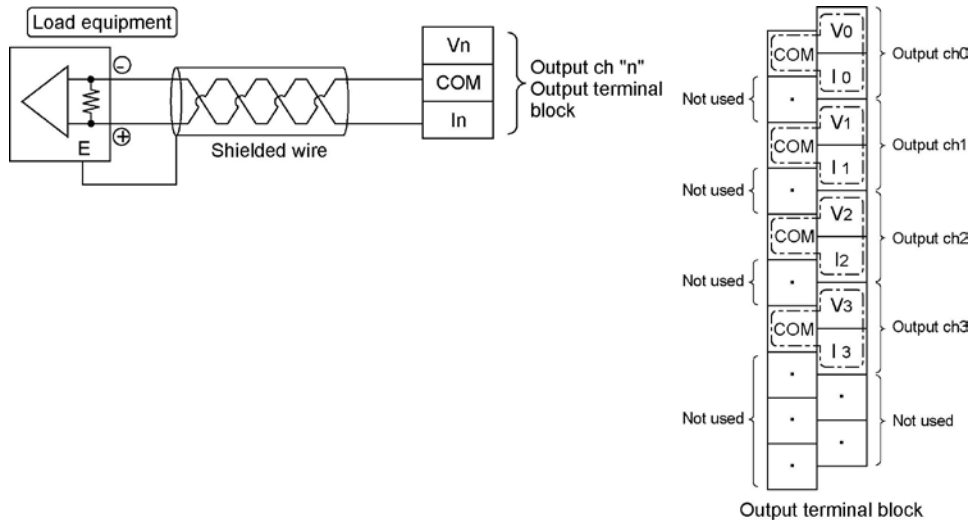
Load equipment

⊖

⊕

E

Shielded wire

Vn

COM

In

Output ch "n" Output terminal block

V0

COM

I 0

Output ch0

Not used

·

V1

COM

I 1

Output ch1

Not used

·

V2

COM

I2

Output ch2

Not used

·

V3

COM

I 3

Output ch3

·

·

·

·

·

Not used

Not used

Output terminal block